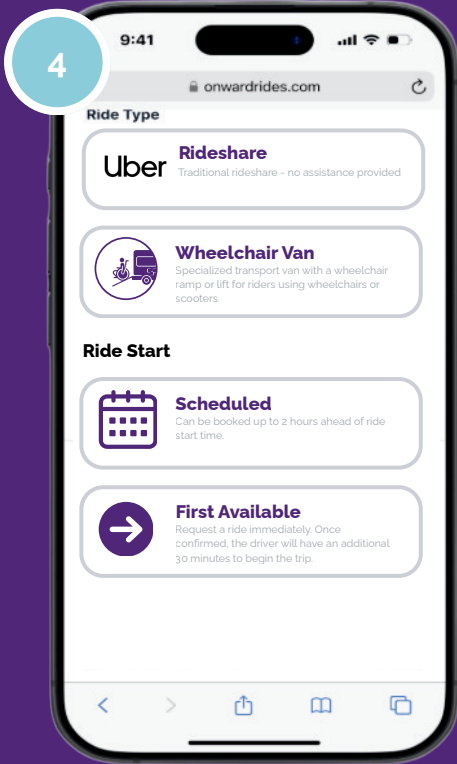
4

9:41

onwardrides.com

Ride Type

Uber Rideshare
Traditional rideshare - no assistance provided

Wheelchair Van
Specialized transport van with a wheelchair ramp or lift for riders using wheelchairs or scooters.

Ride Start

Scheduled
Can be booked up to 2 hours ahead of ride start time.

First Available
Request a ride immediately. Once confirmed, the driver will have an additional 30 minutes to begin the trip.